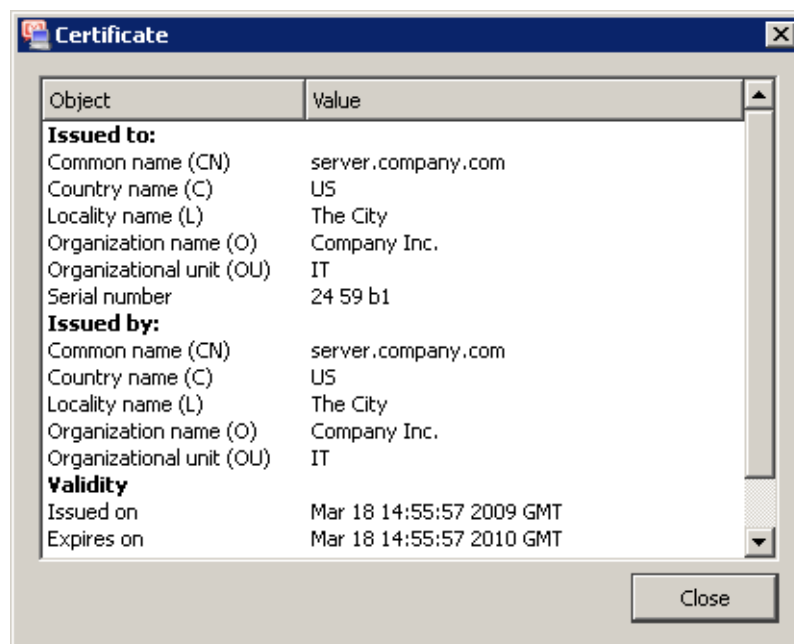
Certificate

| Object | Value |
|---|---|
| **Issued to:** | |
| Common name (CN) | server.company.com |
| Country name (C) | US |
| Locality name (L) | The City |
| Organization name (O) | Company Inc. |
| Organizational unit (OU) | IT |
| Serial number | 24 59 b1 |
| **Issued by:** | |
| Common name (CN) | server.company.com |
| Country name (C) | US |
| Locality name (L) | The City |
| Organization name (O) | Company Inc. |
| Organizational unit (OU) | IT |
| **Validity** | |
| Issued on | Mar 18 14:55:57 2009 GMT |
| Expires on | Mar 18 14:55:57 2010 GMT |

Close